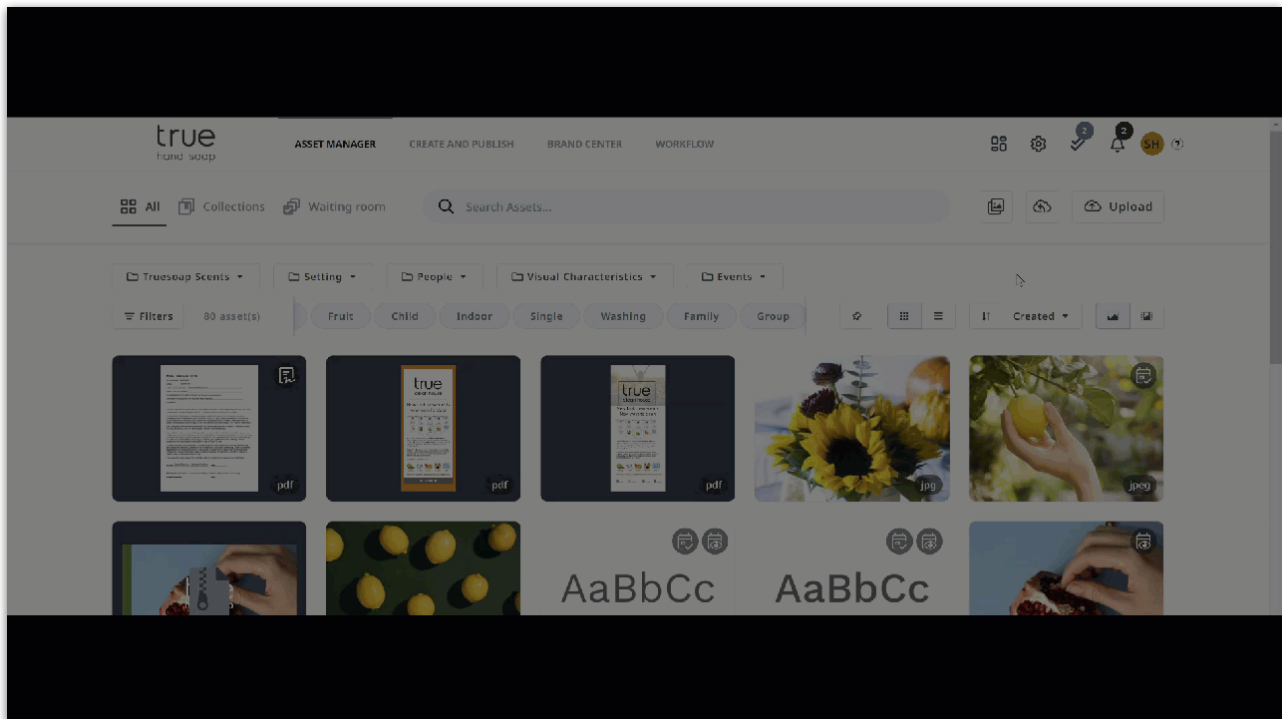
true
hand soap

ASSET MANAGER CREATE AND PUBLISH BRAND CENTER WORKFLOW

2 2 SH

All Collections Waiting room Search Assets... Upload

Truesoap Scents Setting People Visual Characteristics Events

Filters 80 asset(s) Fruit Child Indoor Single Washing Family Group Created

pdf pdf pdf jpg jpeg

AaBbCc AaBbCc